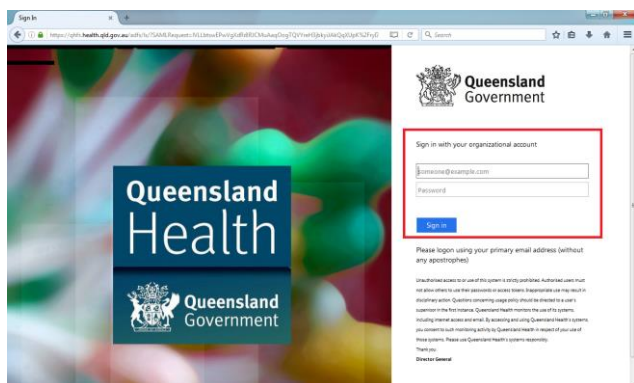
Sign In
https://qhts.health.qld.gov.au/adfs/ls/?SAMLRequest=fVLLbtowEPw/gUdRdB0CMuAwqOxgTQVYvetIIjkzjdAkQqXUpt%2FyD
Search

Queensland Health

Queensland Government

Queensland Government

Sign in with your organizational account

someone@example.com
Password

Sign in

Please logon using your primary email address (without any apostrophes)

Unauthorised access to or use of this system is strictly prohibited. Authorised users must not allow others to use their passwords or access tokens. Inappropriate use may result in disciplinary action. Questions concerning usage policy should be directed to a user's supervisor in the first instance. Queensland Health monitors the use of its systems, including internet access and email. By accessing and using Queensland Health's systems, you consent to such monitoring activity by Queensland Health in respect of your use of those systems. Please use Queensland Health's systems responsibly.
Thank you,
Director General